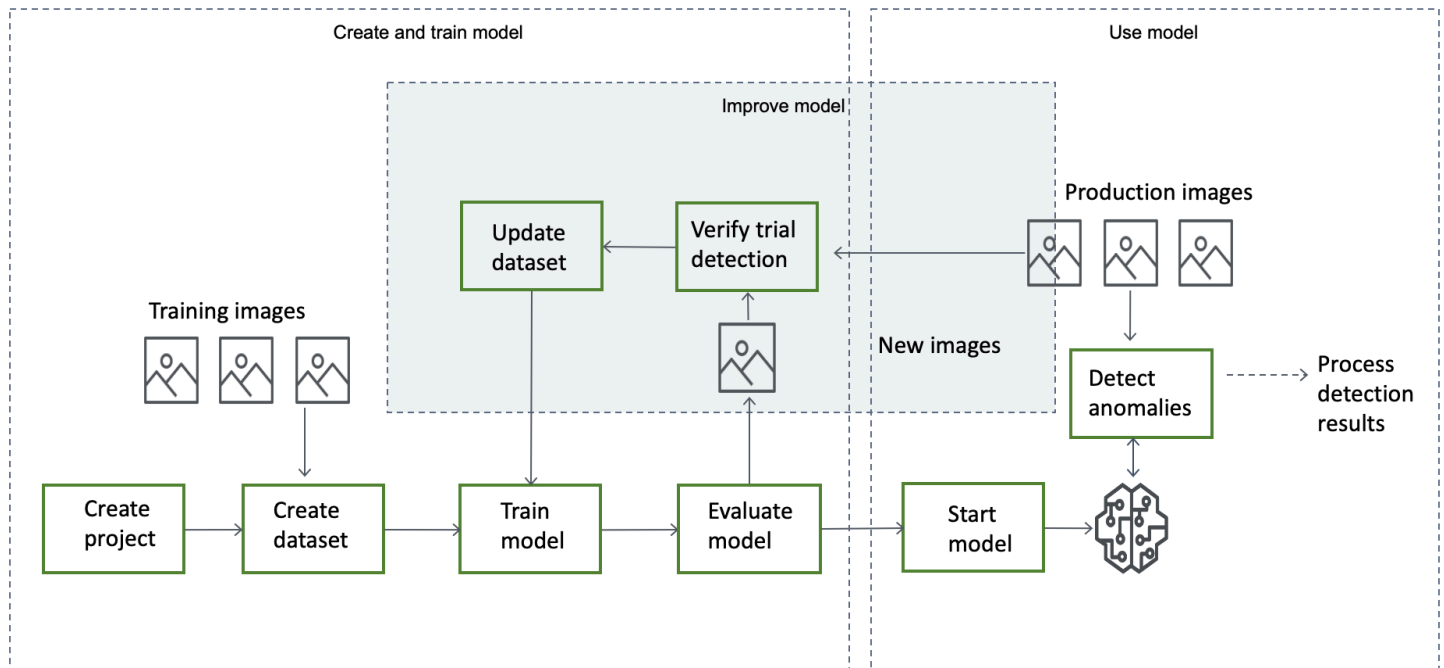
Create and train model

Use model

Improve model

Update dataset

Verify trial detection

Production images

Training images

New images

Detect anomalies

Process detection results

Create project

Create dataset

Train model

Evaluate model

Start model